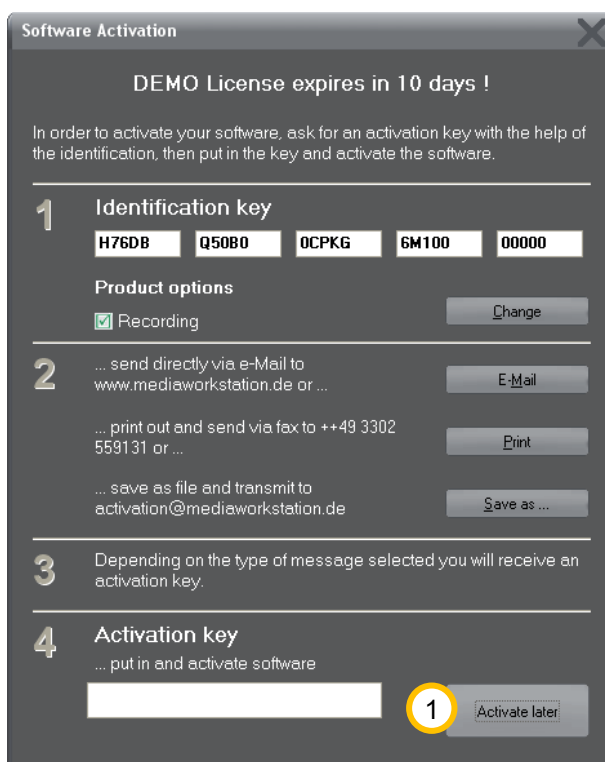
Software Activation

DEMO License expires in 10 days !

In order to activate your software, ask for an activation key with the help of the identification, then put in the key and activate the software.

1

Identification key

H76DB Q50B0 0CPKG 6M100 00000

Product options

☑ Recording

Change

2

... send directly via e-Mail to www.mediaworkstation.de or ...

E-Mail

... print out and send via fax to ++49 3302 559131 or ...

Print

... save as file and transmit to activation@mediaworkstation.de

Save as ...

3

Depending on the type of message selected you will receive an activation key.

4

Activation key

... put in and activate software

1

Activate later